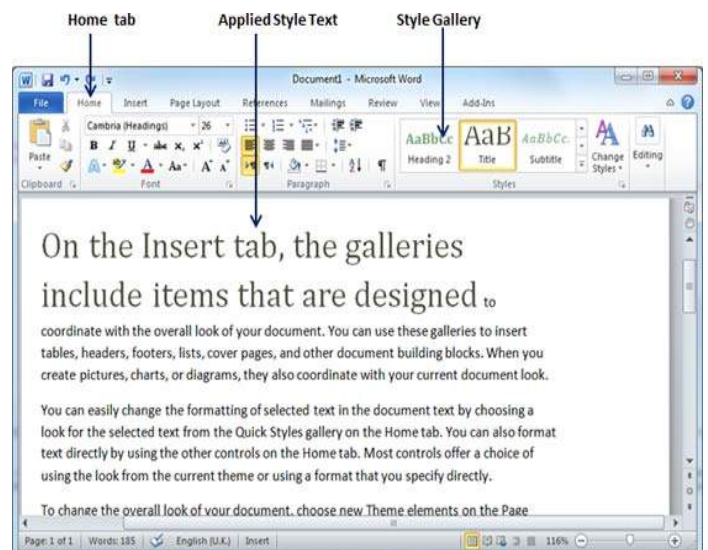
Home tab
Applied Style Text
Style Gallery

Document1 - Microsoft Word

File Home Insert Page Layout References Mailings Review View Add-Ins

Cambria (Headings) 26
Paste
Clipboard
Font
Paragraph
AaBbCc Heading 2
AaB Title
AaBbCc. Subtitle
Change Styles
Editing
Styles

On the Insert tab, the galleries include items that are designed to coordinate with the overall look of your document. You can use these galleries to insert tables, headers, footers, lists, cover pages, and other document building blocks. When you create pictures, charts, or diagrams, they also coordinate with your current document look.

You can easily change the formatting of selected text in the document text by choosing a look for the selected text from the Quick Styles gallery on the Home tab. You can also format text directly by using the other controls on the Home tab. Most controls offer a choice of using the look from the current theme or using a format that you specify directly.

To change the overall look of your document, choose new Theme elements on the Page

Page: 1 of 1 | Words: 185 | English (U.K.) | Insert | 116%